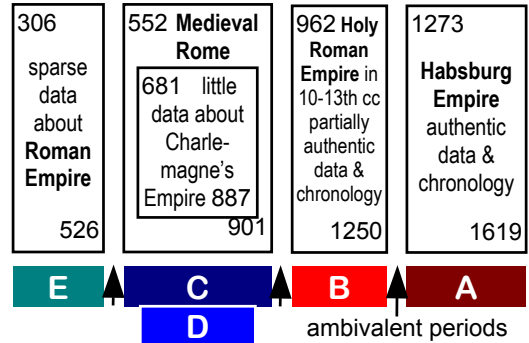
306

sparse data about **Roman Empire**

526

552 **Medieval Rome**

681 little data about Charlemagne's Empire 887

901

962 **Holy Roman Empire** in 10-13th cc partially authentic data & chronology

1250

1273

**Habsburg Empire** authentic data & chronology

1619

E

C

D

B

A

ambivalent periods